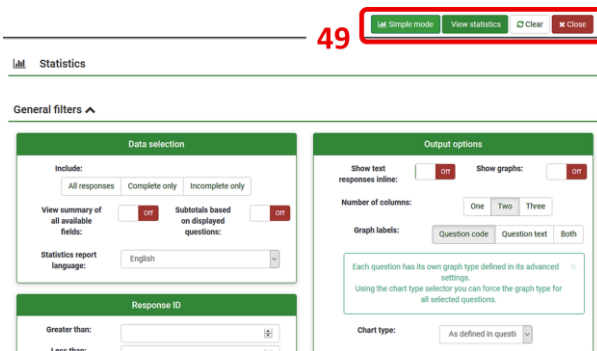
49

Simple mode View statistics Clear Close

Statistics

General filters

Data selection

Include:

All responses Complete only Incomplete only

View summary of all available fields: Off

Subtotals based on displayed questions: Off

Statistics report language: English

Response ID

Greater than:

Less than:

Output options

Show text responses inline: Off

Show graphs: Off

Number of columns: One Two Three

Graph labels: Question code Question text Both

Each question has its own graph type defined in its advanced settings. Using the chart type selector you can force the graph type for all selected questions.

Chart type: As defined in questi